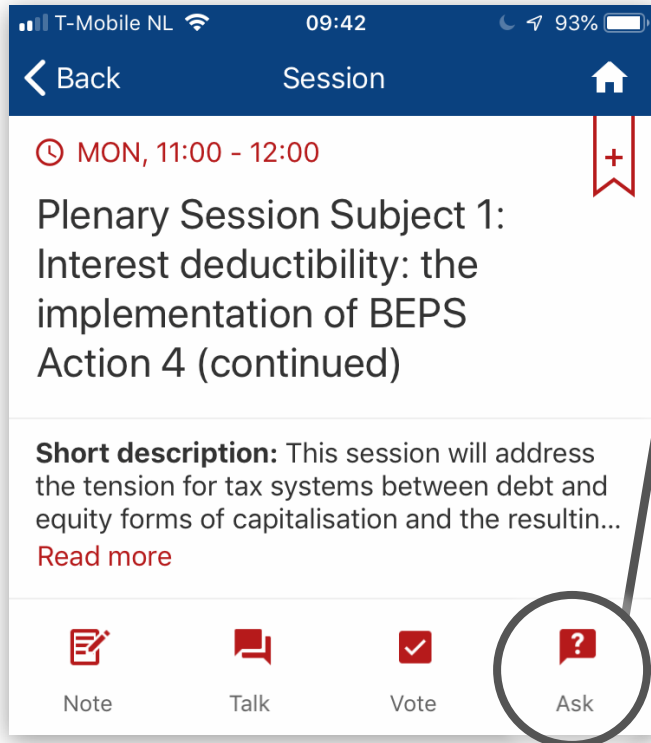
T-Mobile NL 09:42 93%

Back Session

MON, 11:00 - 12:00

+

Plenary Session Subject 1: Interest deductibility: the implementation of BEPS Action 4 (continued)

**Short description:** This session will address the tension for tax systems between debt and equity forms of capitalisation and the resultin...
Read more

Note Talk Vote Ask